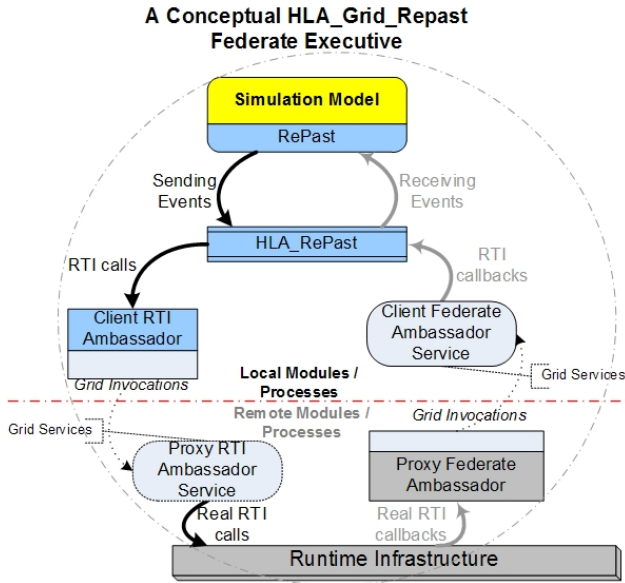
A Conceptual HLA_Grid_Repast Federate Executive

Simulation Model

RePast

Sending Events

Receiving Events

HLA_RePast

RTI calls

RTI callbacks

Client RTI Ambassador

Client Federate Ambassador Service

Grid Invocations

Local Modules / Processes

Grid Services

Remote Modules / Processes

Grid Invocations

Grid Services

Proxy RTI Ambassador Service

Proxy Federate Ambassador

Real RTI calls

Real RTI callbacks

Runtime Infrastructure